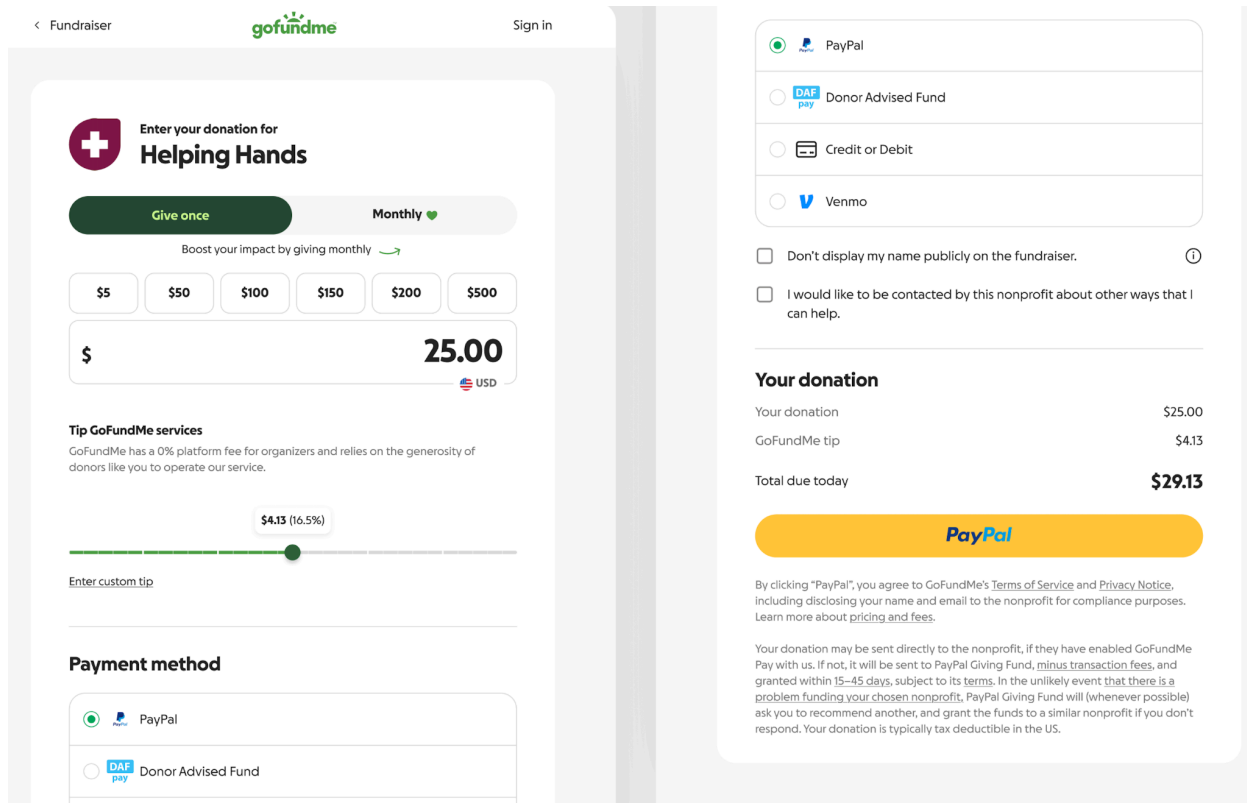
< Fundraiser gofundme Sign in

Enter your donation for
Helping Hands

Give once Monthly

Boost your impact by giving monthly

$5 $50 $100 $150 $200 $500

$ 25.00
USD

Tip GoFundMe services
GoFundMe has a 0% platform fee for organizers and relies on the generosity of donors like you to operate our service.

$4.13 (16.5%)

Enter custom tip

Payment method

PayPal

DAF pay Donor Advised Fund

PayPal

DAF pay Donor Advised Fund

Credit or Debit

Venmo

Don't display my name publicly on the fundraiser.

I would like to be contacted by this nonprofit about other ways that I can help.

Your donation

| | |
|---|---|
| Your donation | $25.00 |
| GoFundMe tip | $4.13 |
| Total due today | $29.13 |

PayPal

By clicking "PayPal", you agree to GoFundMe's Terms of Service and Privacy Notice, including disclosing your name and email to the nonprofit for compliance purposes. Learn more about pricing and fees.

Your donation may be sent directly to the nonprofit, if they have enabled GoFundMe Pay with us. If not, it will be sent to PayPal Giving Fund, minus transaction fees, and granted within 15–45 days, subject to its terms. In the unlikely event that there is a problem funding your chosen nonprofit, PayPal Giving Fund will (whenever possible) ask you to recommend another, and grant the funds to a similar nonprofit if you don't respond. Your donation is typically tax deductible in the US.